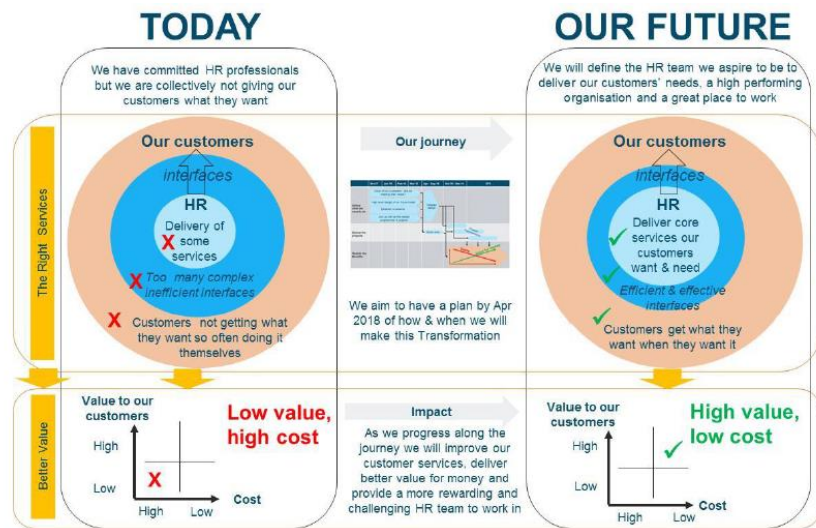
TODAY

We have committed HR professionals but we are collectively not giving our customers what they want

The Right Services

Our customers

interfaces

HR
Delivery of some services

X

X Too many complex inefficient interfaces

X Customers not getting what they want so often doing it themselves

Better Value

Value to our customers

High

Low

X

High Low

Cost

Low value, high cost

Our journey

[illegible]

We aim to have a plan by Apr 2018 of how & when we will make this Transformation

Impact

As we progress along the journey we will improve our customer services, deliver better value for money and provide a more rewarding and challenging HR team to work in

OUR FUTURE

We will define the HR team we aspire to be to deliver our customers' needs, a high performing organisation and a great place to work

Our customers

interfaces

HR
Deliver core services our customers want & need

Efficient & effective interfaces

Customers get what they want when they want it

Value to our customers

High

Low

High Low

Cost

High value, low cost